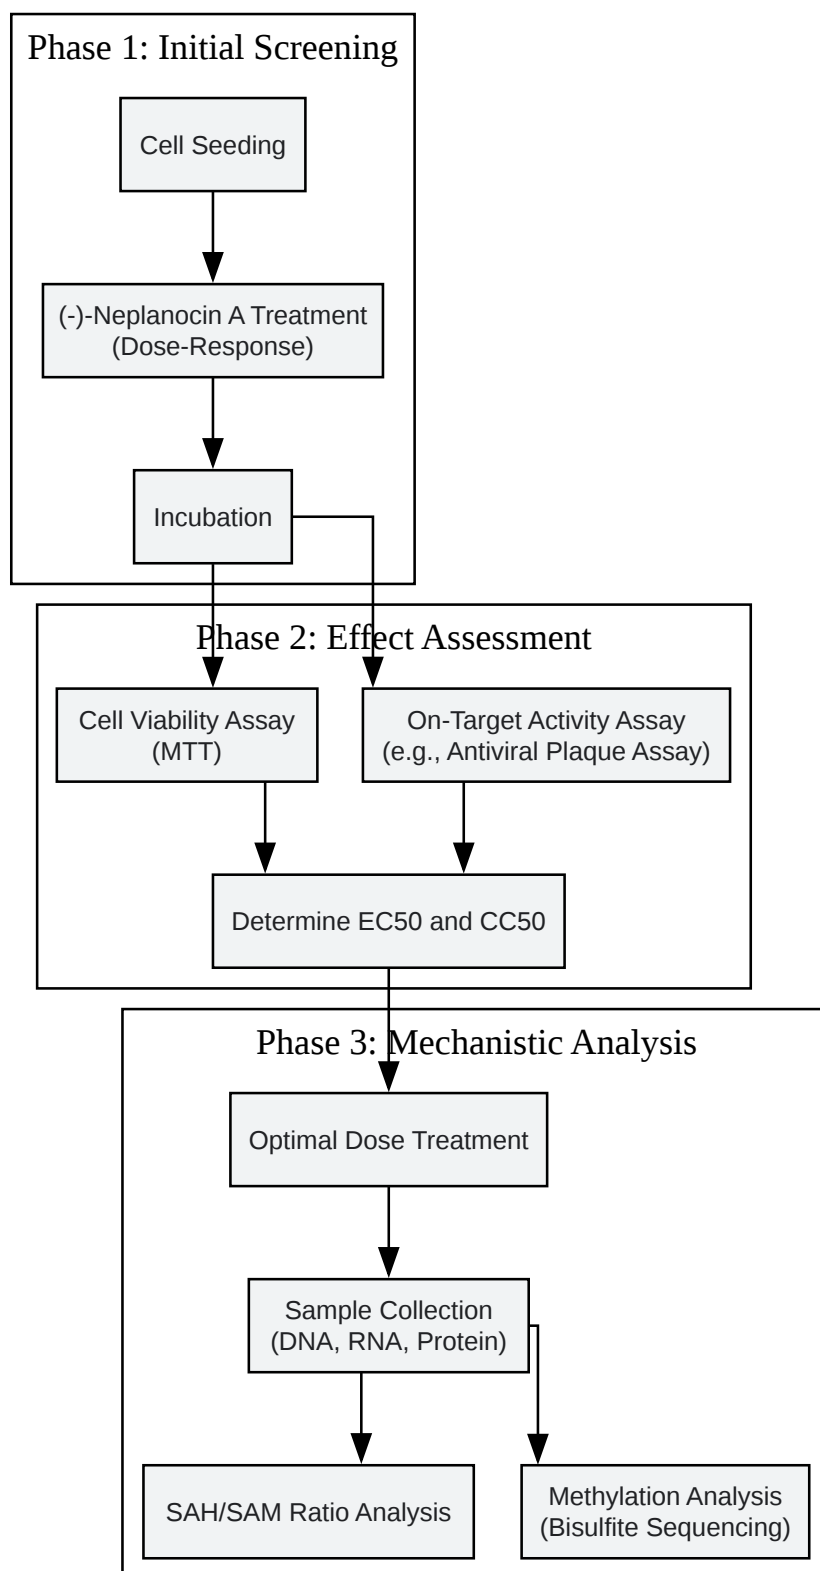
Phase 1: Initial Screening

Cell Seeding

(-)-Neplanocin A Treatment (Dose-Response)

Incubation

Phase 2: Effect Assessment

Cell Viability Assay (MTT)

On-Target Activity Assay (e.g., Antiviral Plaque Assay)

Determine EC50 and CC50

Phase 3: Mechanistic Analysis

Optimal Dose Treatment

Sample Collection (DNA, RNA, Protein)

SAH/SAM Ratio Analysis

Methylation Analysis (Bisulfite Sequencing)